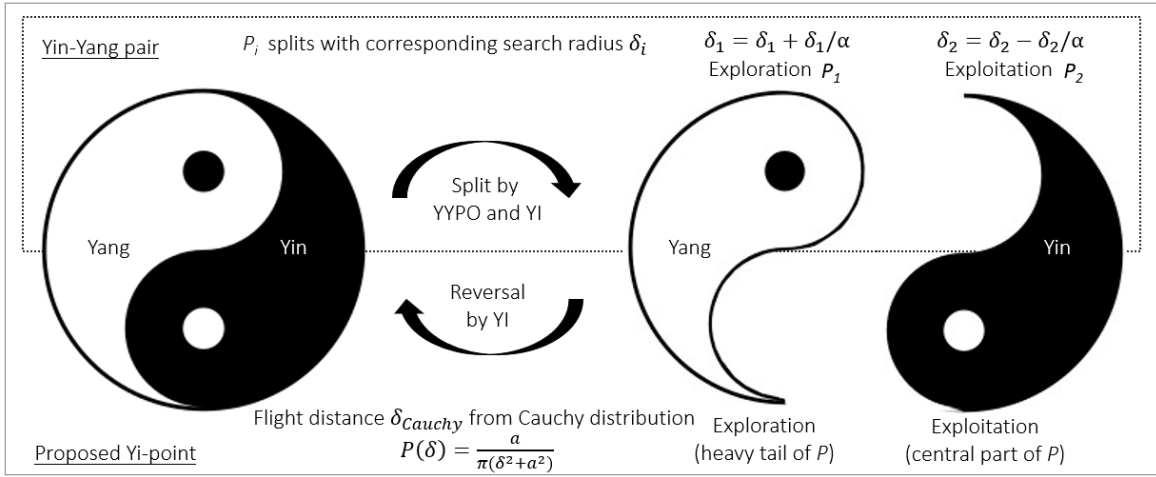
Yin-Yang pair

$P_i$ splits with corresponding search radius $\delta_i$

$\delta_1 = \delta_1 + \delta_1/\alpha$
Exploration $P_1$

$\delta_2 = \delta_2 - \delta_2/\alpha$
Exploitation $P_2$

Yang

Yin

Split by YYPO and YI

Reversal by YI

Yang

Yin

Flight distance $\delta_{Cauchy}$ from Cauchy distribution
$P(\delta) = \frac{a}{\pi(\delta^2+a^2)}$

Exploration
(heavy tail of $P$)

Exploitation
(central part of $P$)

Proposed Yi-point